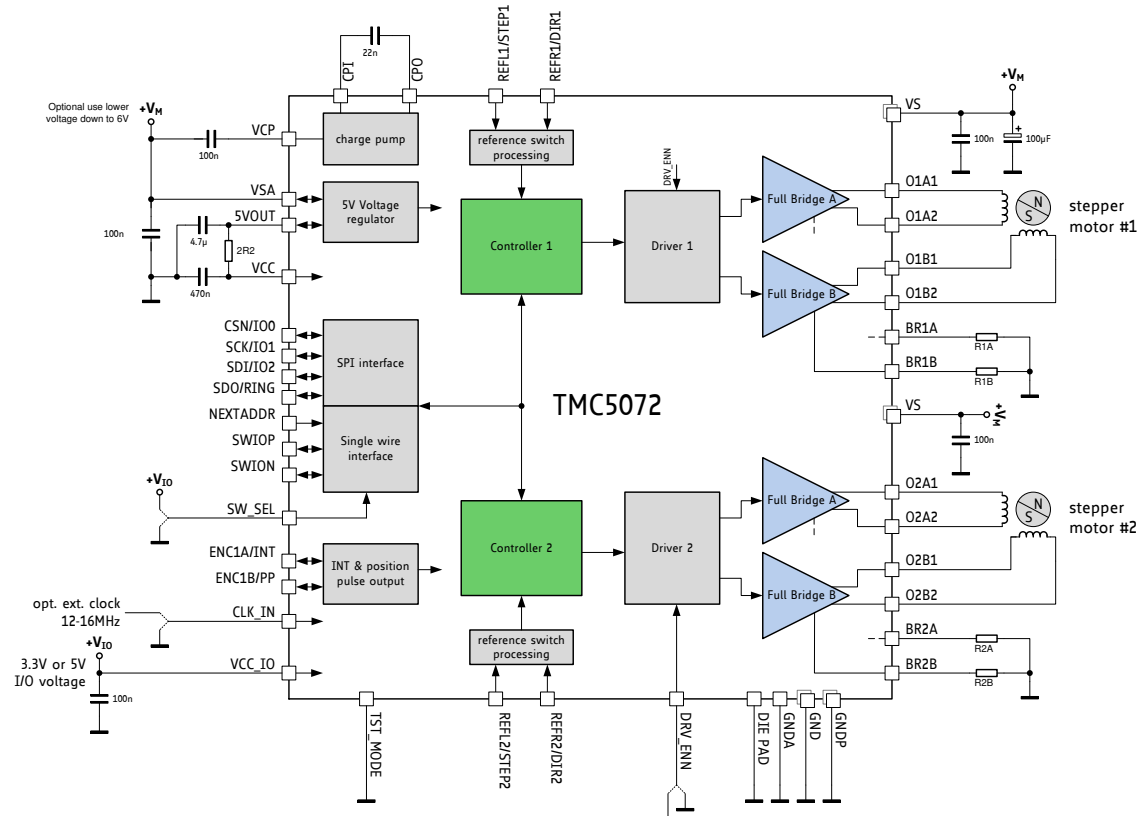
22n
CPI
CPO
REFL1/STEP1
REFR1/DIR1
$+V_M$
Optional use lower voltage down to 6V
$+V_M$
VCP
100n
charge pump
reference switch processing
DRV_ENN
VS
100n
100µF
VSA
5V Voltage regulator
5VOUT
4.7µ
2R2
100n
Controller 1
Driver 1
Full Bridge A
O1A1
O1A2
stepper motor #1
VCC
470n
Full Bridge B
O1B1
O1B2
CSN/IO0
SCK/IO1
SDI/IO2
SDO/RING
SPI interface
BR1A
R1A
BR1B
R1B
NEXTADDR
TMC5072
VS
$+V_M$
SWIOP
SWION
Single wire interface
100n
$+V_{IO}$
Full Bridge A
O2A1
O2A2
stepper motor #2
SW_SEL
ENC1A/INT
ENC1B/PP
INT & position pulse output
Controller 2
Driver 2
Full Bridge B
O2B1
O2B2
opt. ext. clock 12-16MHz
CLK_IN
reference switch processing
BR2A
R2A
$+V_{IO}$
3.3V or 5V I/O voltage
VCC_IO
100n
BR2B
R2B
TST_MODE
REFL2/STEP2
REFR2/DIR2
DRV_ENN
DIE PAD
GNDA
GND
GNDP